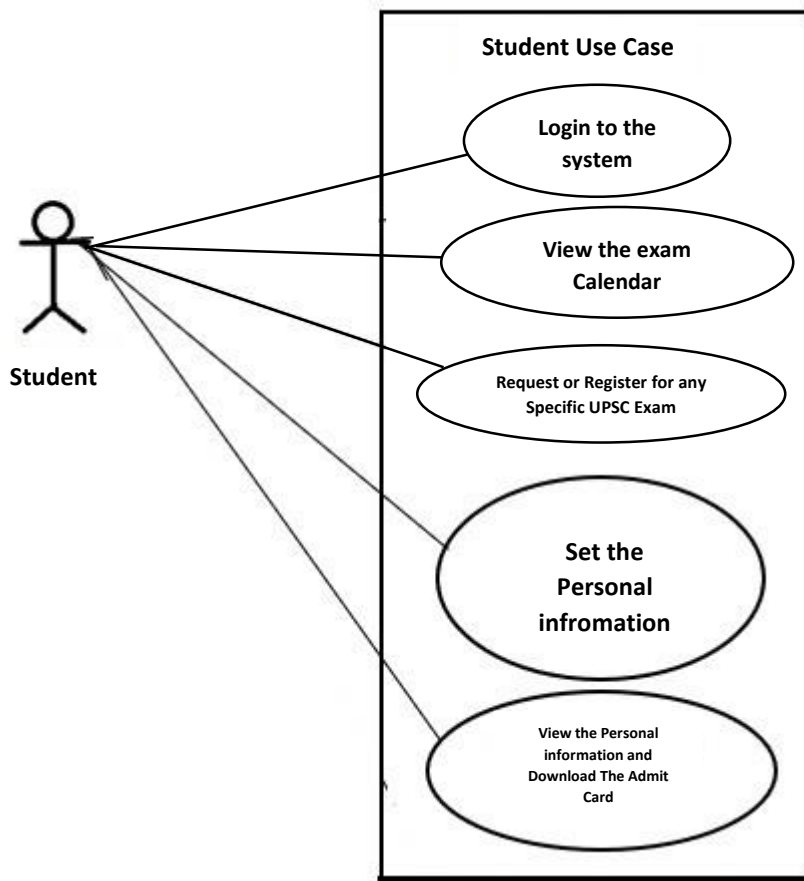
Student Use Case

Student

Login to the system

View the exam Calendar

Request or Register for any Specific UPSC Exam

Set the Personal infromation

View the Personal information and Download The Admit Card